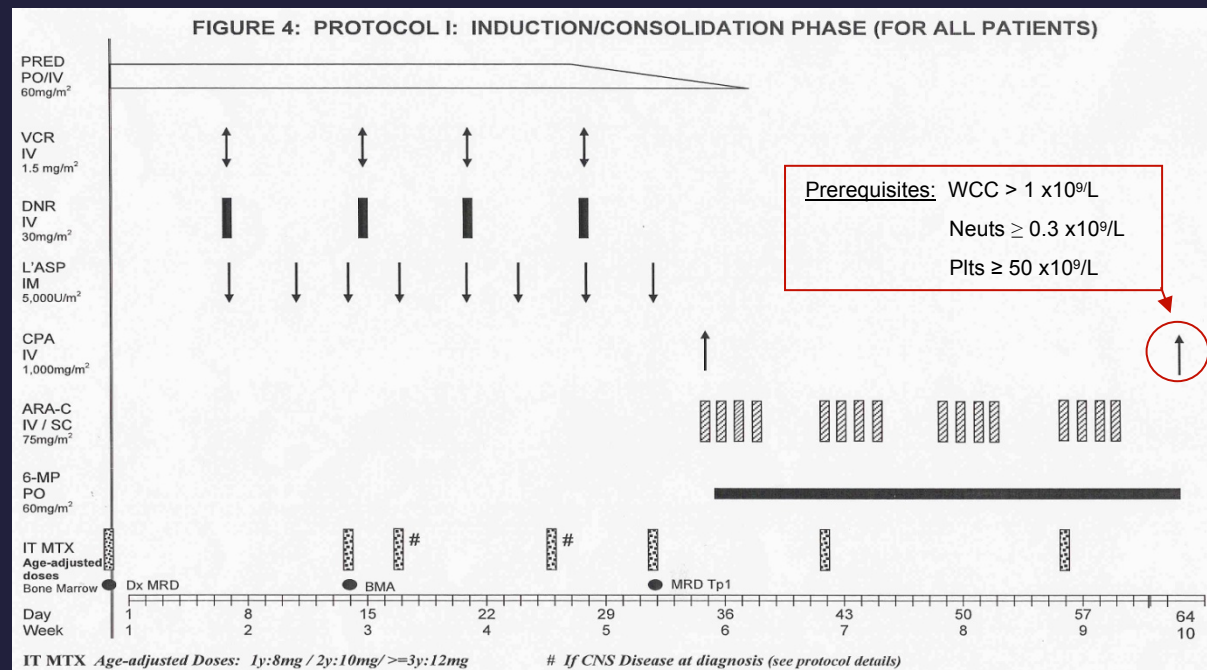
FIGURE 4: PROTOCOL I: INDUCTION/CONSOLIDATION PHASE (FOR ALL PATIENTS)

PRED PO/IV 60mg/m$^2$

VCR IV 1.5 mg/m$^2$

DNR IV 30mg/m$^2$

L'ASP IM 5,000U/m$^2$

CPA IV 1,000mg/m$^2$

ARA-C IV / SC 75mg/m$^2$

6-MP PO 60mg/m$^2$

IT MTX Age-adjusted doses

Bone Marrow

Prerequisites: WCC > 1 x10$^9$/L

Neuts $\geq$ 0.3 x10$^9$/L

Plts ≥ 50 x10$^9$/L

#

#

Dx MRD

BMA

MRD Tp1

| Day | 1 | 8 | 15 | 22 | 29 | 36 | 43 | 50 | 57 | 64 |
|---|---|---|---|---|---|---|---|---|---|---|
| Week | 1 | 2 | 3 | 4 | 5 | 6 | 7 | 8 | 9 | 10 |

IT MTX Age-adjusted Doses: 1y:8mg / 2y:10mg/ >=3y:12mg

# If CNS Disease at diagnosis (see protocol details)